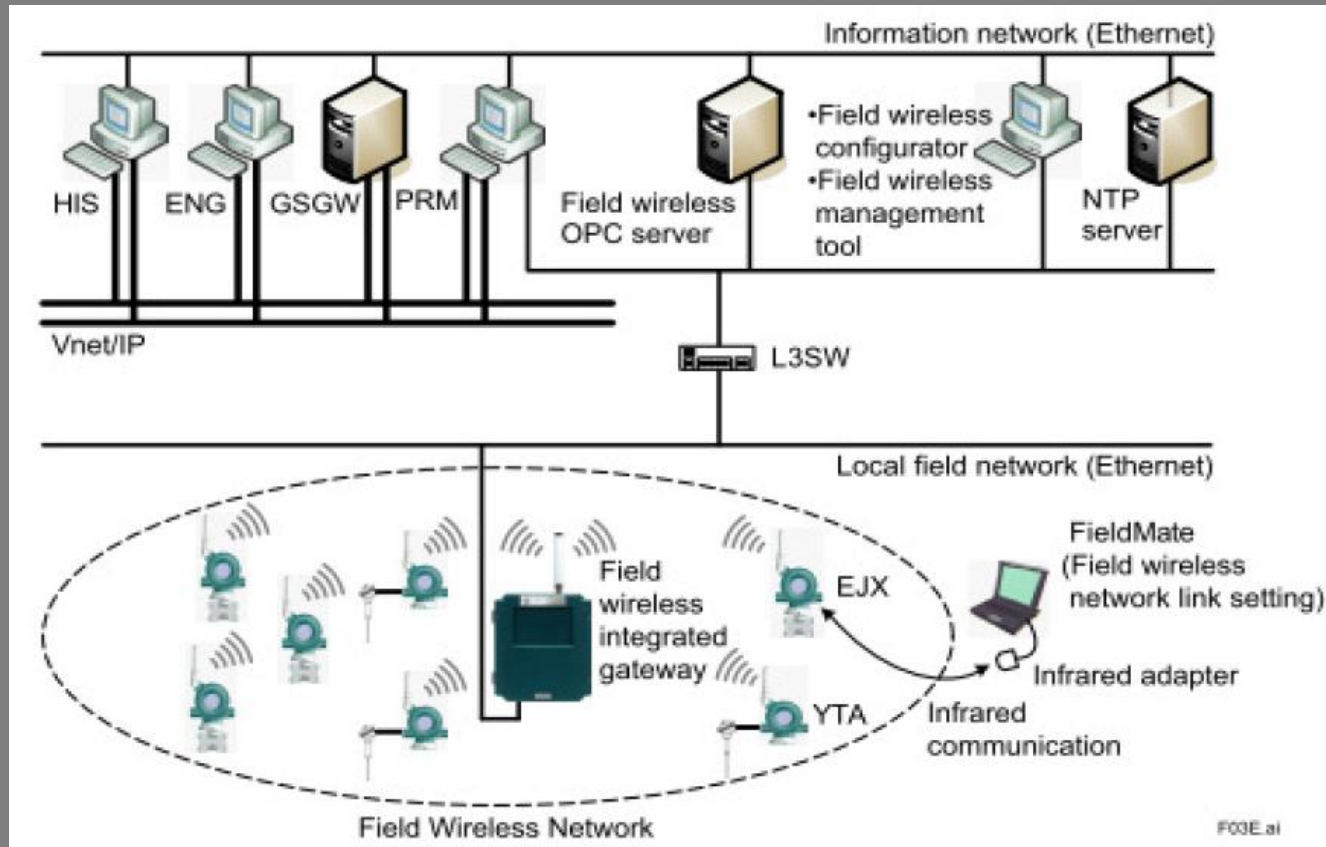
Information network (Ethernet)

HIS

ENG

GSGW

PRM

Field wireless OPC server

•Field wireless configurator
•Field wireless management tool

NTP server

Vnet/IP

L3SW

Local field network (Ethernet)

Field wireless integrated gateway

EJX

YTA

FieldMate (Field wireless network link setting)

Infrared adapter

Infrared communication

Field Wireless Network

F03E.ai